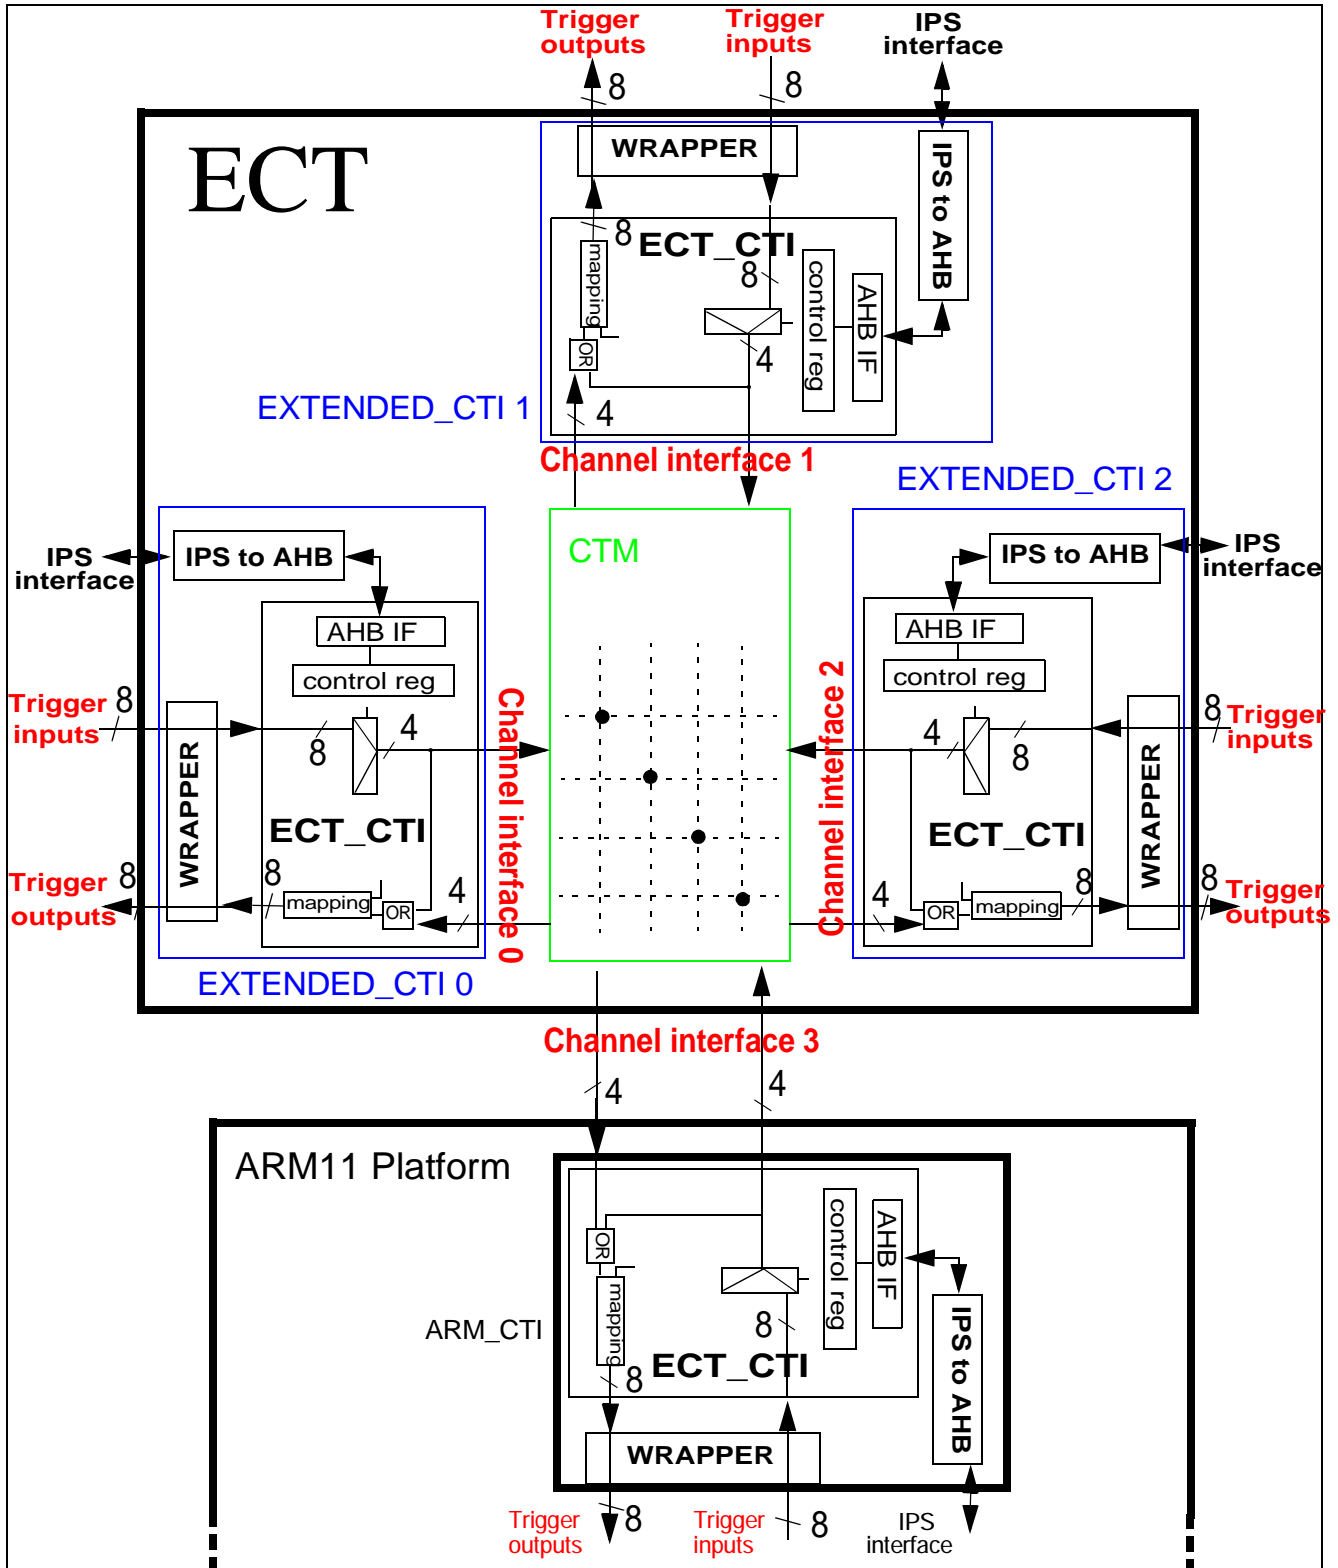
Trigger outputs
Trigger inputs
IPS interface
8
8
ECT
WRAPPER
IPS to AHB
8
ECT_CTI
8
mapping
control reg
AHB IF
OR
4
EXTENDED_CTI 1
4
Channel interface 1
EXTENDED_CTI 2
IPS interface
IPS to AHB
CTM
IPS to AHB
IPS interface
AHB IF
AHB IF
control reg
control reg
Trigger inputs
8
Channel interface 2
8
Trigger inputs
4
4
WRAPPER
8
8
WRAPPER
Channel interface 0
ECT_CTI
ECT_CTI
Trigger outputs
8
8
4
4
8
8
Trigger outputs
mapping
OR
OR
mapping
EXTENDED_CTI 0
Channel interface 3
4
4
ARM11 Platform
OR
control reg
AHB IF
mapping
ARM_CTI
8
IPS to AHB
8
ECT_CTI
WRAPPER
Trigger outputs
8
Trigger inputs
8
IPS interface